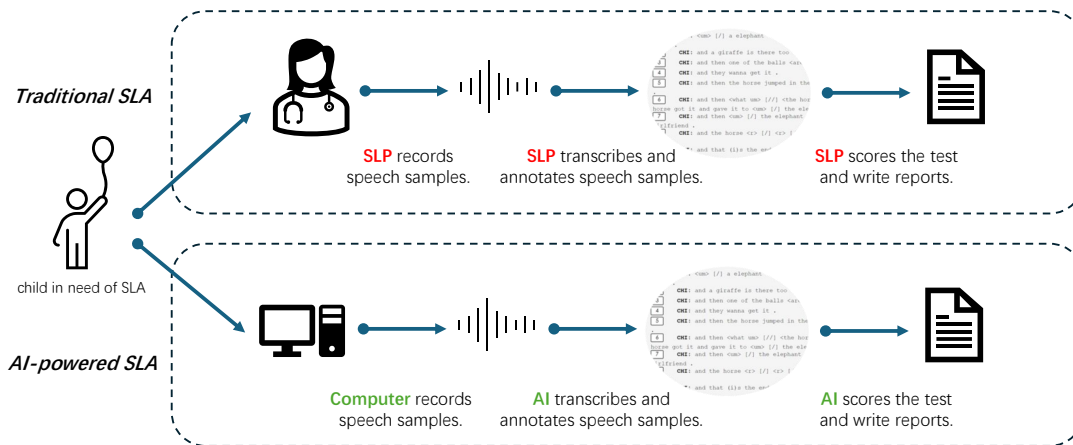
Traditional SLA

child in need of SLA

SLP records speech samples.

SLP transcribes and annotates speech samples.

SLP scores the test and write reports.

AI-powered SLA

Computer records speech samples.

AI transcribes and annotates speech samples.

AI scores the test and write reports.